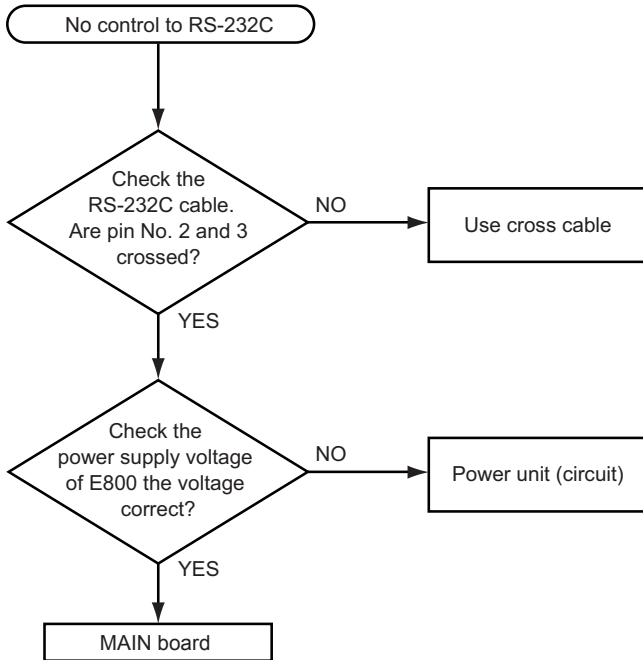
No control to RS-232C

Check the RS-232C cable. Are pin No. 2 and 3 crossed?

NO

Use cross cable

YES

Check the power supply voltage of E800 the voltage correct?

NO

Power unit (circuit)

YES

MAIN board